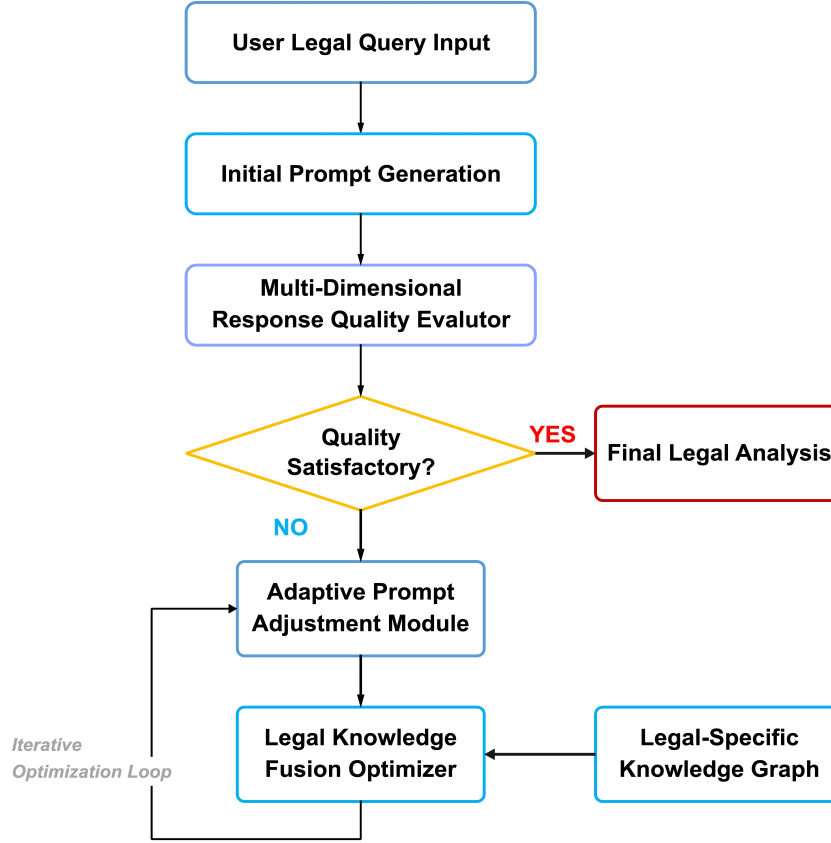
User Legal Query Input

Initial Prompt Generation

Multi-Dimensional Response Quality Evalutor

Quality Satisfactory?

YES

Final Legal Analysis

NO

Adaptive Prompt Adjustment Module

Iterative Optimization Loop

Legal Knowledge Fusion Optimizer

Legal-Specific Knowledge Graph